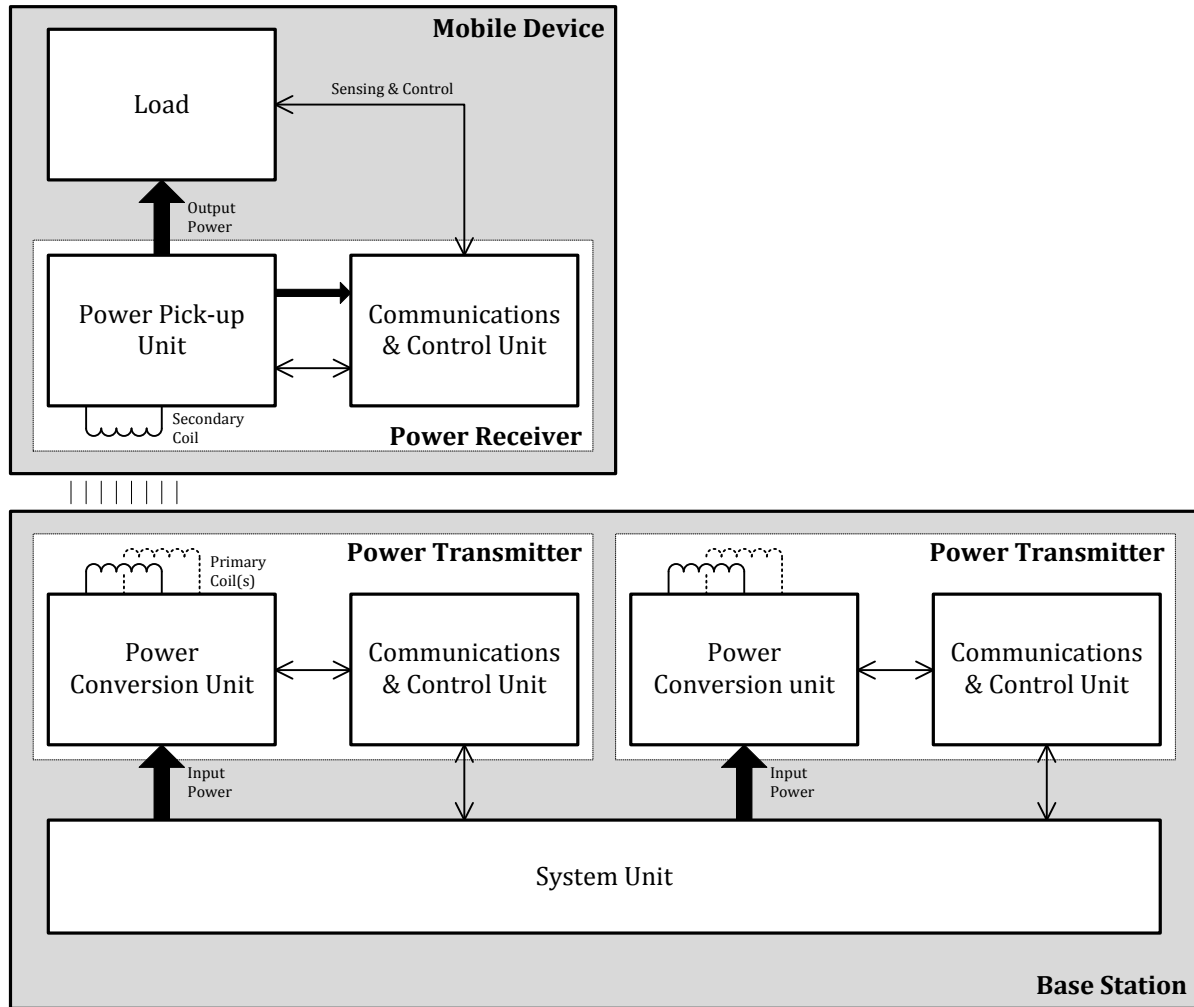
Mobile Device

Load

Sensing & Control

Output Power

Power Pick-up Unit

Communications & Control Unit

Secondary Coil

Power Receiver

Power Transmitter

Primary Coil(s)

Power Conversion Unit

Communications & Control Unit

Power Transmitter

Power Conversion unit

Communications & Control Unit

Input Power

Input Power

System Unit

Base Station